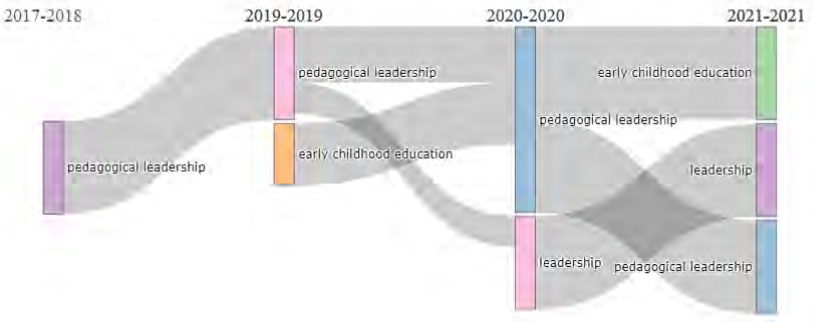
2017-2018

2019-2019

2020-2020

2021-2021

pedagogical leadership

early childhood education

early childhood education

pedagogical leadership

pedagogical leadership

leadership

leadership

pedagogical leadership